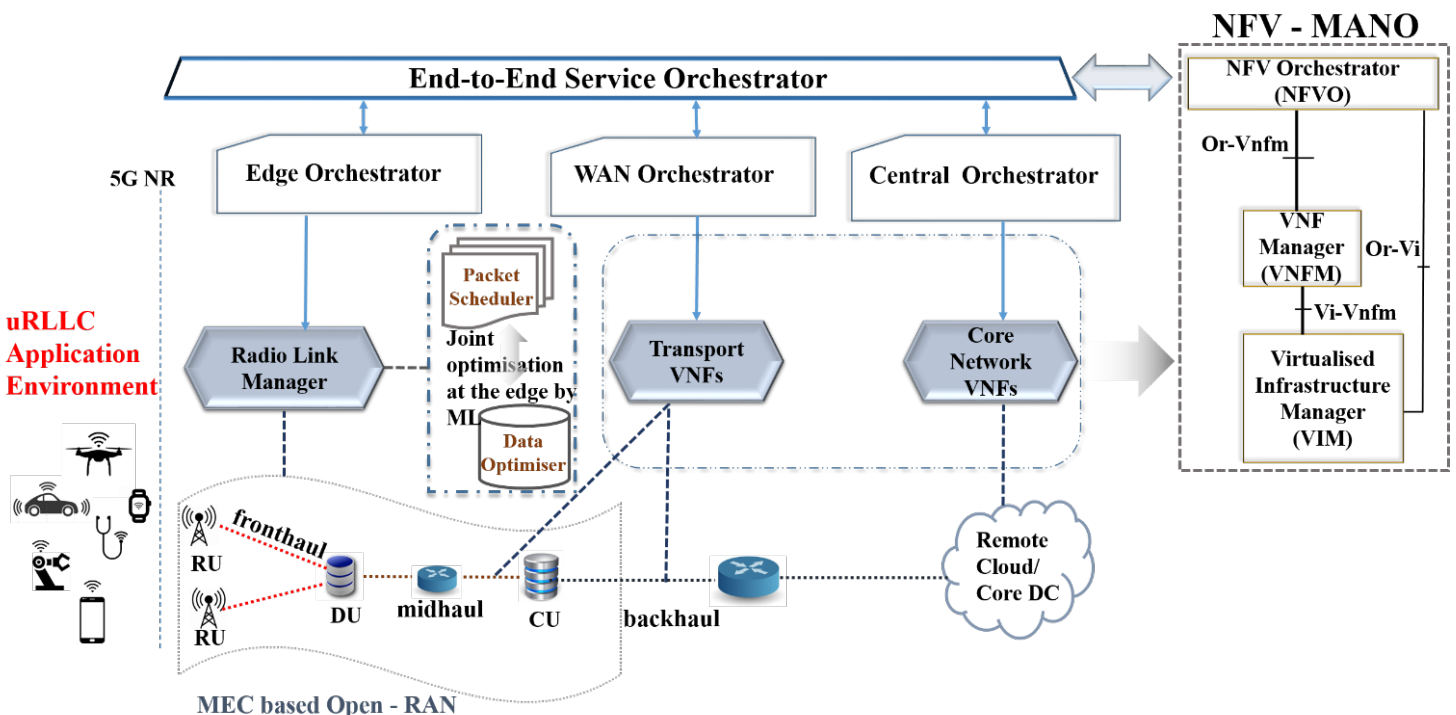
NFV - MANO

End-to-End Service Orchestrator

NFV Orchestrator (NFVO)

Or-Vnfm

5G NR

Edge Orchestrator

WAN Orchestrator

Central Orchestrator

VNF Manager (VNFM)

Or-Vi

Vi-Vnfm

Packet Scheduler

uRLLC Application Environment

Radio Link Manager

Joint optimisation at the edge by ML

Transport VNFs

Core Network VNFs

Virtualised Infrastructure Manager (VIM)

Data Optimiser

fronthaul

RU

RU

DU

midhaul

CU

backhaul

Remote Cloud/ Core DC

MEC based Open - RAN